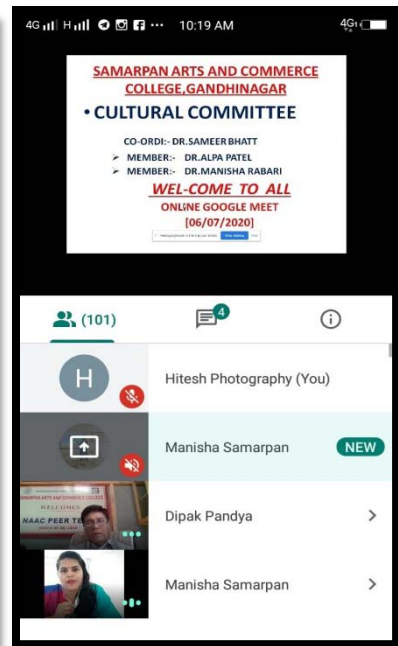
4G H 10:19 AM 4G

SAMARPAN ARTS AND COMMERCE COLLEGE,GANDHINAGAR

• CULTURAL COMMITTEE

CO-ORDI:- DR.SAMEER BHATT

➢ MEMBER:- DR.ALPA PATEL

➢ MEMBER:- DR.MANISHA RABARI

WEL-COME TO ALL

ONLINE GOOGLE MEET

[06/07/2020]

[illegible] Stop sharing

(101) 4

H Hitesh Photography (You)

Manisha Samarpan NEW

SAMARPAN ARTS AND COMMERCE COLLEGE WELCOMES NAAC PEER TE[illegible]

Dipak Pandya

Manisha Samarpan